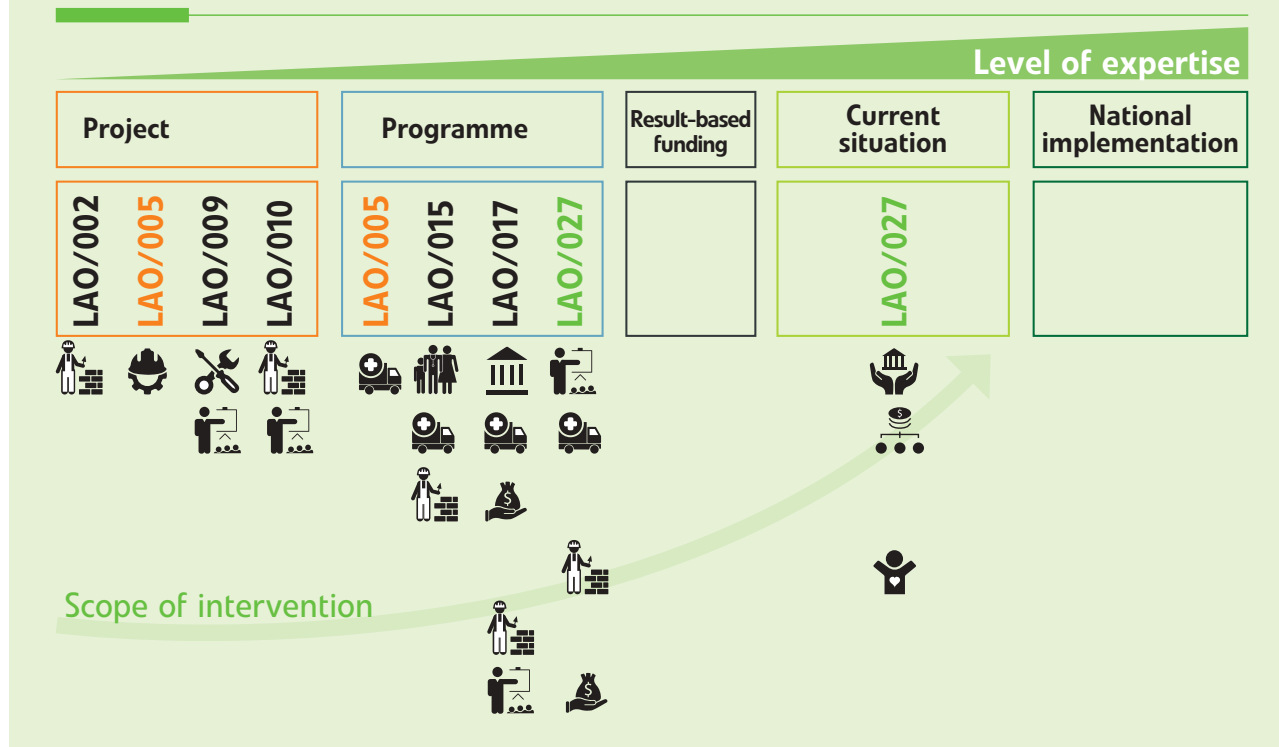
Level of expertise

Project

Programme

Result-based funding

Current situation

National implementation

LAO/002
LAO/005
LAO/009
LAO/010

LAO/005
LAO/015
LAO/017
LAO/027

LAO/027

Scope of intervention